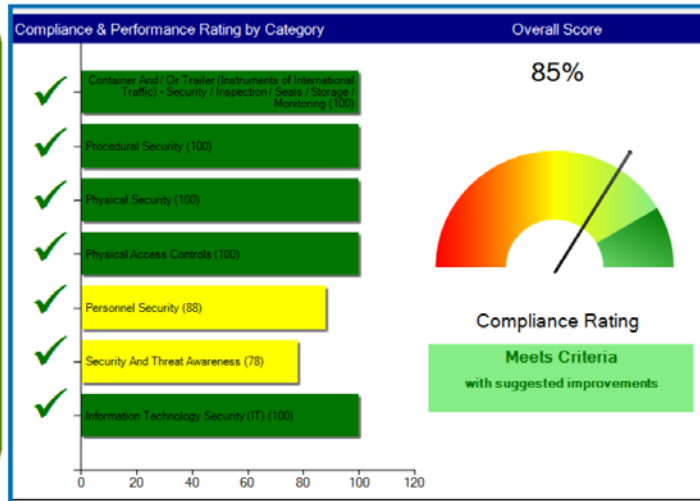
Compliance & Performance Rating by Category

Overall Score

85%

Container And / Or Trailer (Instruments of International Traffic) - Security / Inspection / Seals / Storage / Monitoring (100)

Procedural Security (100)

Physical Security (100)

Physical Access Controls (100)

Personnel Security (88)

Security And Threat Awareness (78)

Information Technology Security (IT) (100)

0 20 40 60 80 100 120

Compliance Rating

Meets Criteria
with suggested improvements